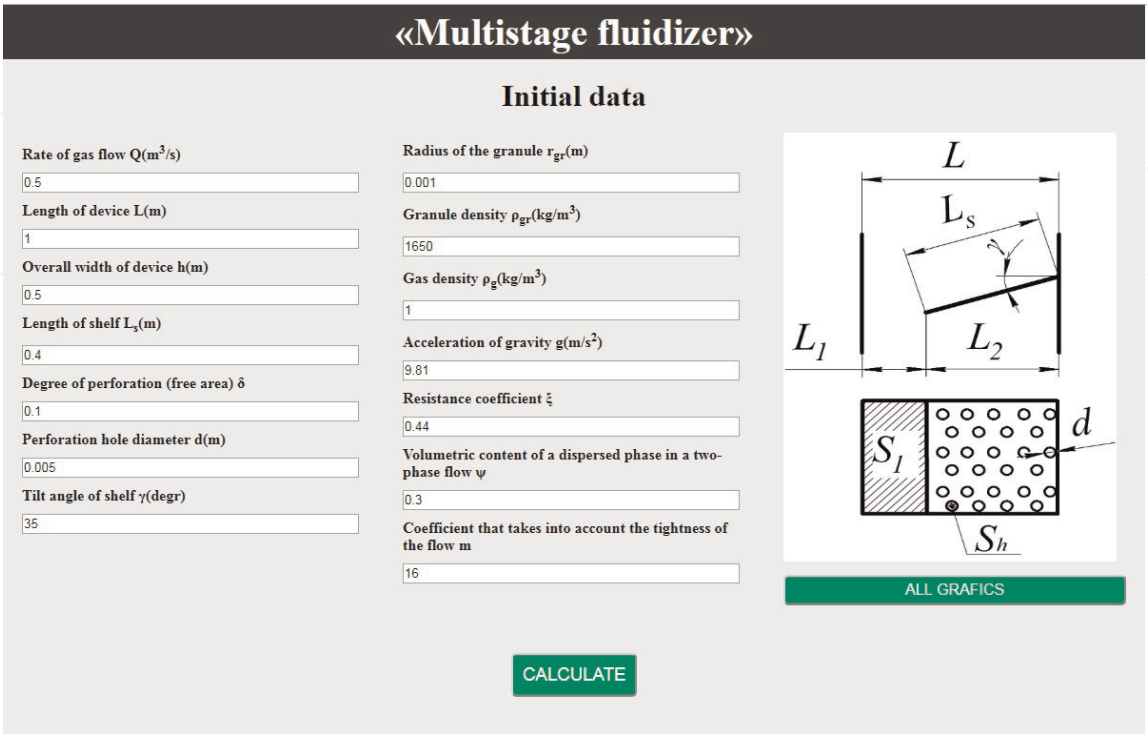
«Multistage fluidizer»

Initial data

Rate of gas flow Q($m^3$/s)

0.5

Length of device L(m)

1

Overall width of device h(m)

0.5

Length of shelf $L_s$(m)

0.4

Degree of perforation (free area) δ

0.1

Perforation hole diameter d(m)

0.005

Tilt angle of shelf γ(degr)

35

Radius of the granule $r_{gr}$(m)

0.001

Granule density $\rho_{gr}$(kg/$m^3$)

1650

Gas density $\rho_g$(kg/$m^3$)

1

Acceleration of gravity g(m/$s^2$)

9.81

Resistance coefficient ξ

0.44

Volumetric content of a dispersed phase in a two-phase flow ψ

0.3

Coefficient that takes into account the tightness of the flow m

16

L

$L_s$

γ

$L_1$

$L_2$

$S_1$

d

$S_h$

ALL GRAFICS

CALCULATE